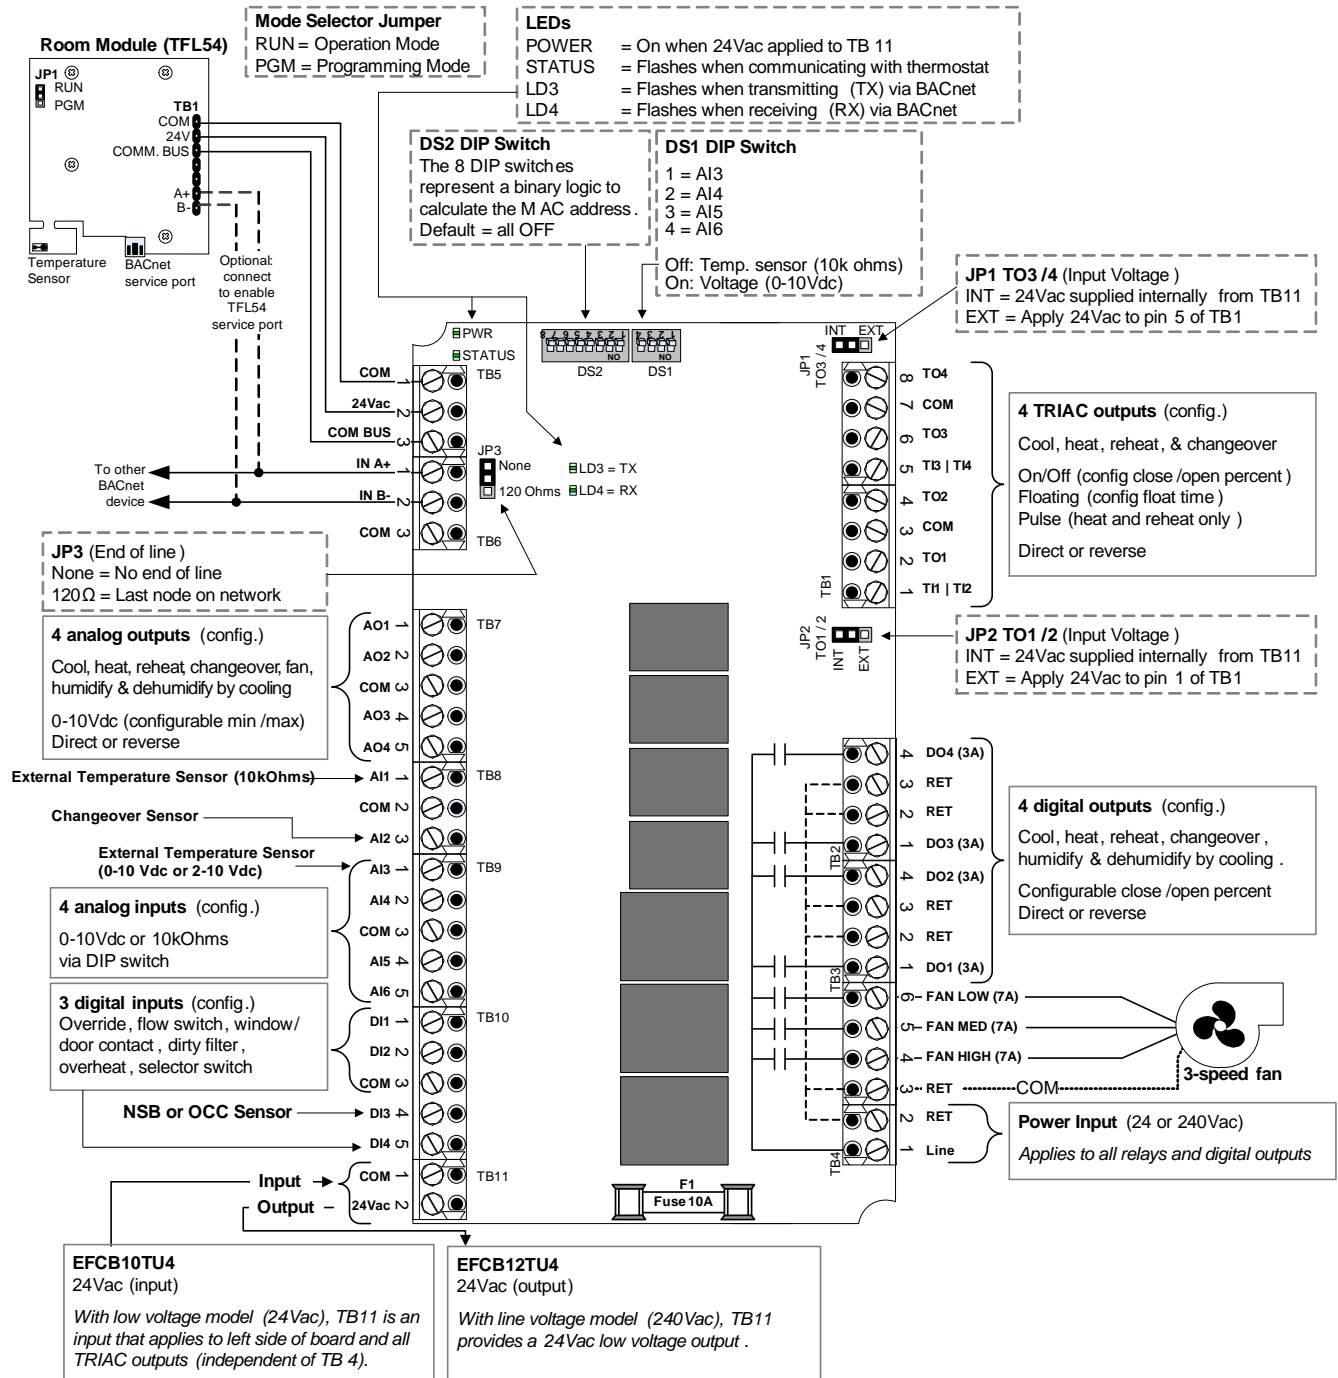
Mode Selector Jumper
RUN = Operation Mode
PGM = Programming Mode

LEDs
POWER = On when 24Vac applied to TB 11
STATUS = Flashes when communicating with thermostat
LD3 = Flashes when transmitting (TX) via BACnet
LD4 = Flashes when receiving (RX) via BACnet

Room Module (TFL54)
JP1 RUN PGM
TB1
COM
24V
COMM. BUS
A+
B-
Temperature Sensor
BACnet service port
Optional: connect to enable TFL54 service port

DS2 DIP Switch
The 8 DIP switches represent a binary logic to calculate the M AC address.
Default = all OFF

DS1 DIP Switch
1 = AI3
2 = AI4
3 = AI5
4 = AI6

Off: Temp. sensor (10k ohms)
On: Voltage (0-10Vdc)

JP1 TO3 /4 (Input Voltage)
INT = 24Vac supplied internally from TB11
EXT = Apply 24Vac to pin 5 of TB1

PWR
STATUS
DS2 DS1
INT EXT
JP1 TO3 / 4

COM 1
24Vac 2
COM BUS 3
TB5
IN A+ 1
IN B- 2
COM 3
TB6
To other BACnet device
JP3 None 120 Ohms
LD3 = TX
LD4 = RX

TO4 8
COM 7
TO3 6
TI3 | TI4 5
TO2 4
COM 3
TO1 2
TI1 | TI2 1
TB1

4 TRIAC outputs (config.)
Cool, heat, reheat, & changeover
On/Off (config close /open percent)
Floating (config float time)
Pulse (heat and reheat only)
Direct or reverse

JP3 (End of line)
None = No end of line
120Ω = Last node on network

4 analog outputs (config.)
Cool, heat, reheat, changeover, fan, humidify & dehumidify by cooling
0-10Vdc (configurable min /max)
Direct or reverse

AO1 1
AO2 2
COM 3
AO3 4
AO4 5
TB7

JP2 TO1 / 2 INT EXT

JP2 TO1 /2 (Input Voltage)
INT = 24Vac supplied internally from TB11
EXT = Apply 24Vac to pin 1 of TB1

External Temperature Sensor (10kOhms)
AI1 1
COM 2
Changeover Sensor
AI2 3
TB8
External Temperature Sensor (0-10 Vdc or 2-10 Vdc)
AI3 1
AI4 2
COM 3
AI5 4
AI6 5
TB9

4 analog inputs (config.)
0-10Vdc or 10kOhms via DIP switch

3 digital inputs (config.)
Override, flow switch, window/ door contact, dirty filter, overheat, selector switch

DI1 1
DI2 2
COM 3
NSB or OCC Sensor
DI3 4
DI4 5
TB10

DO4 (3A) 4
RET 3
RET 2
DO3 (3A) 1
TB2
DO2 (3A) 4
RET 3
RET 2
DO1 (3A) 1
TB3
FAN LOW (7A) 6
FAN MED (7A) 5
FAN HIGH (7A) 4
RET 3
COM
3-speed fan
RET 2
Line 1
TB4

4 digital outputs (config.)
Cool, heat, reheat, changeover, humidify & dehumidify by cooling.
Configurable close /open percent
Direct or reverse

Power Input (24 or 240Vac)
Applies to all relays and digital outputs

Input
Output
COM 1
24Vac 2
TB11
F1
Fuse 10A

EFCB10TU4
24Vac (input)
With low voltage model (24Vac), TB11 is an input that applies to left side of board and all TRIAC outputs (independent of TB 4).

EFCB12TU4
24Vac (output)
With line voltage model (240Vac), TB11 provides a 24Vac low voltage output.